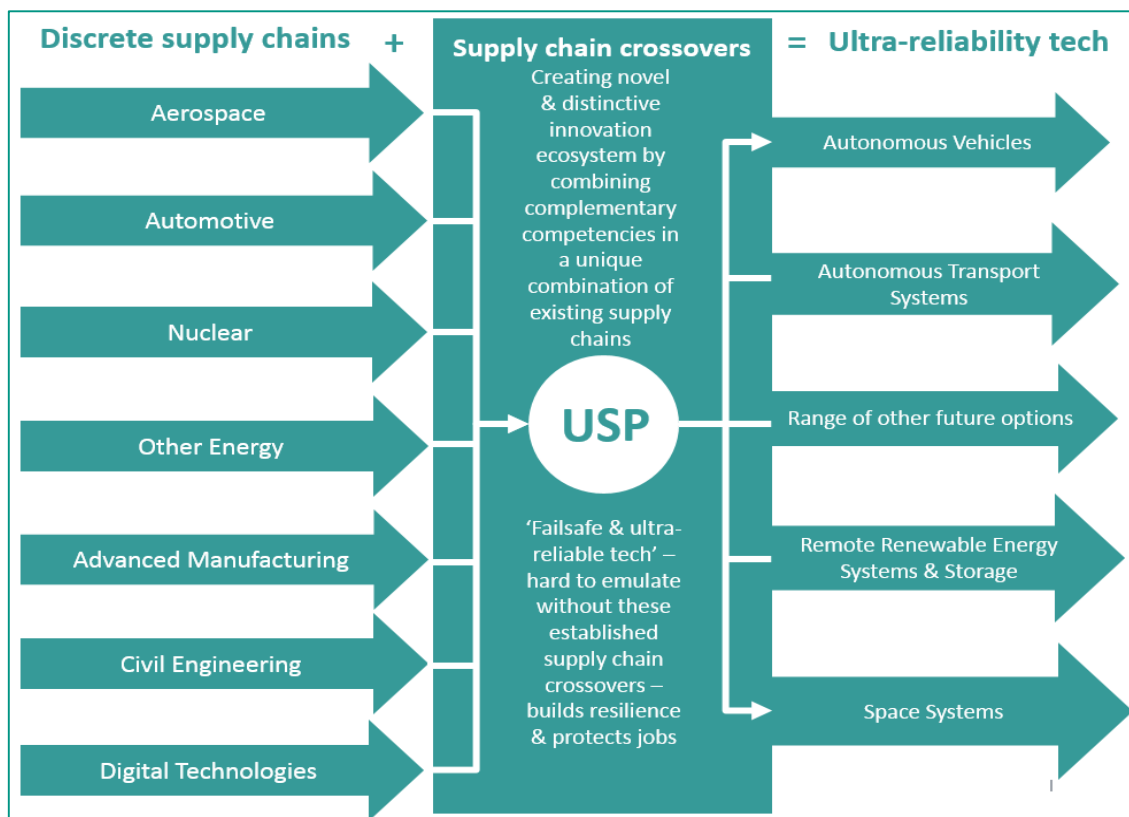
Discrete supply chains +

Aerospace

Automotive

Nuclear

Other Energy

Advanced Manufacturing

Civil Engineering

Digital Technologies

Supply chain crossovers

Creating novel & distinctive innovation ecosystem by combining complementary competencies in a unique combination of existing supply chains

USP

'Failsafe & ultra-reliable tech' – hard to emulate without these established supply chain crossovers – builds resilience & protects jobs

= Ultra-reliability tech

Autonomous Vehicles

Autonomous Transport Systems

Range of other future options

Remote Renewable Energy Systems & Storage

Space Systems